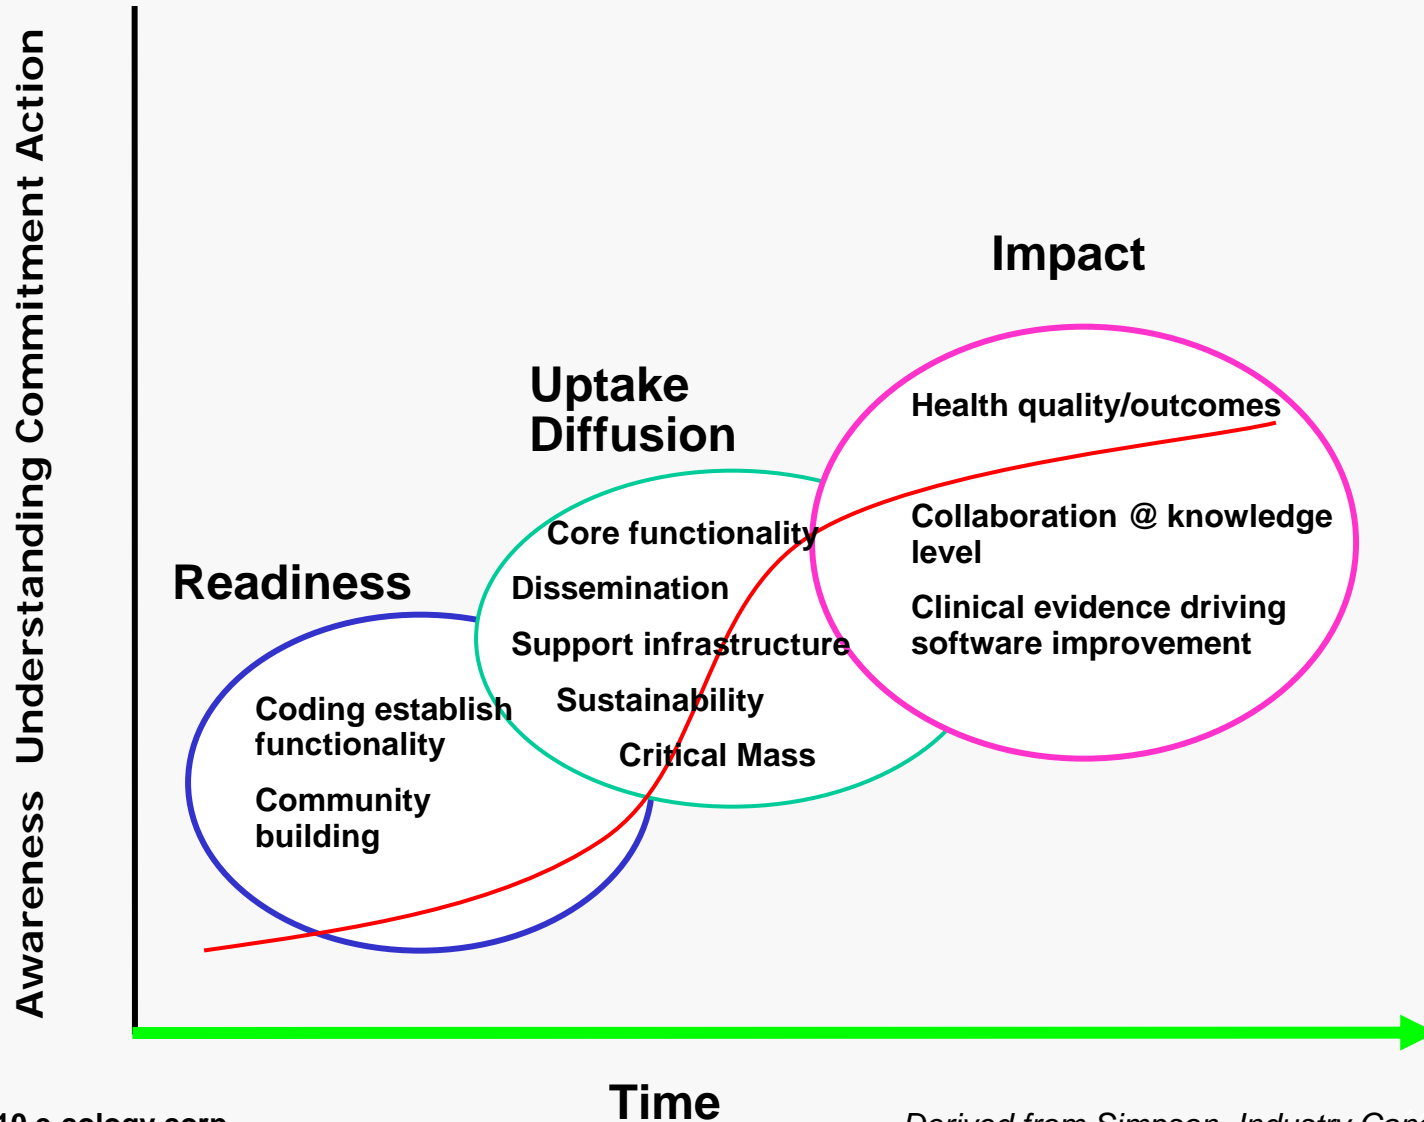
Awareness Understanding Commitment Action

Impact

Uptake
Diffusion

Health quality/outcomes

Collaboration @ knowledge level

Clinical evidence driving software improvement

Core functionality

Dissemination

Support infrastructure

Sustainability

Critical Mass

Readiness

Coding establish functionality

Community building

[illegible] e-cology corp

Time

Derived from Simpson, Industry Can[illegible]